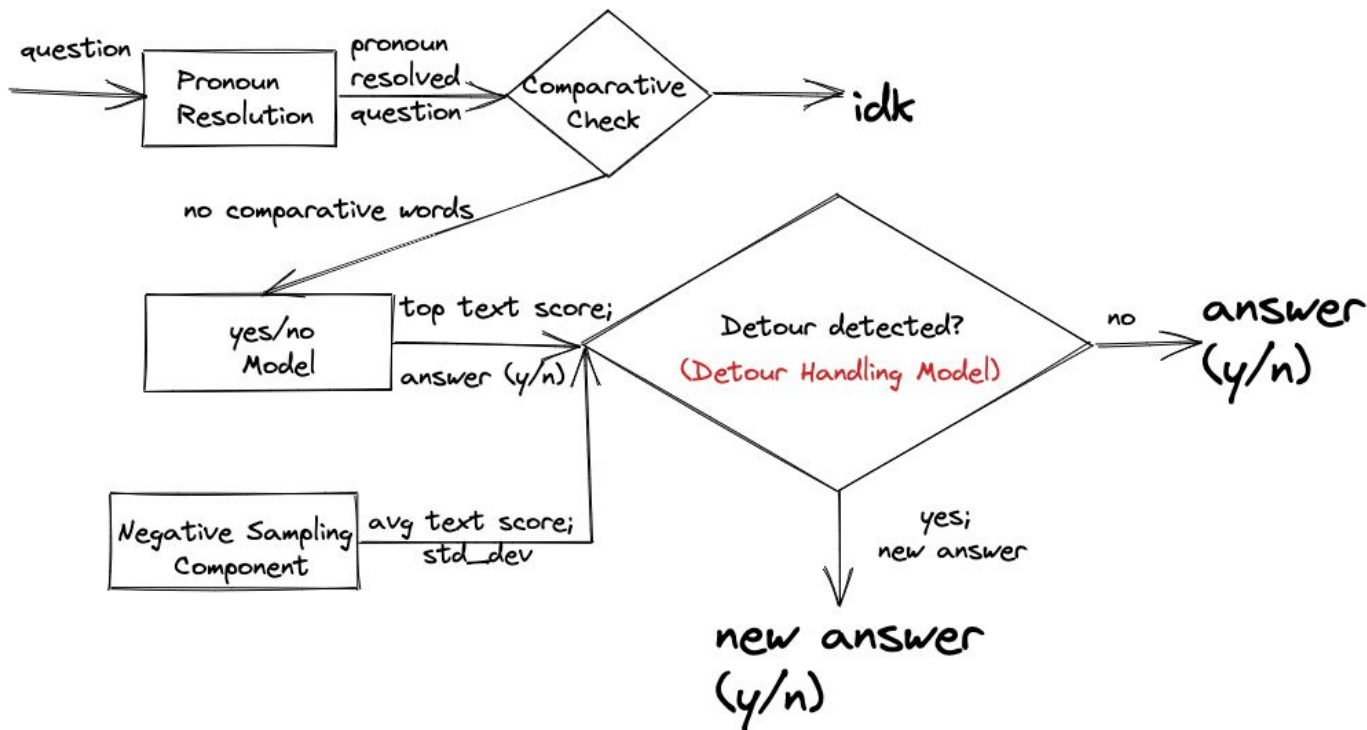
question

Pronoun Resolution

pronoun resolved question

Comparative Check

idk

no comparative words

yes/no Model

top text score;

answer (y/n)

Detour detected?

(Detour Handling Model)

no

answer (y/n)

Negative Sampling Component

avg text score; std_dev

yes; new answer

new answer (y/n)